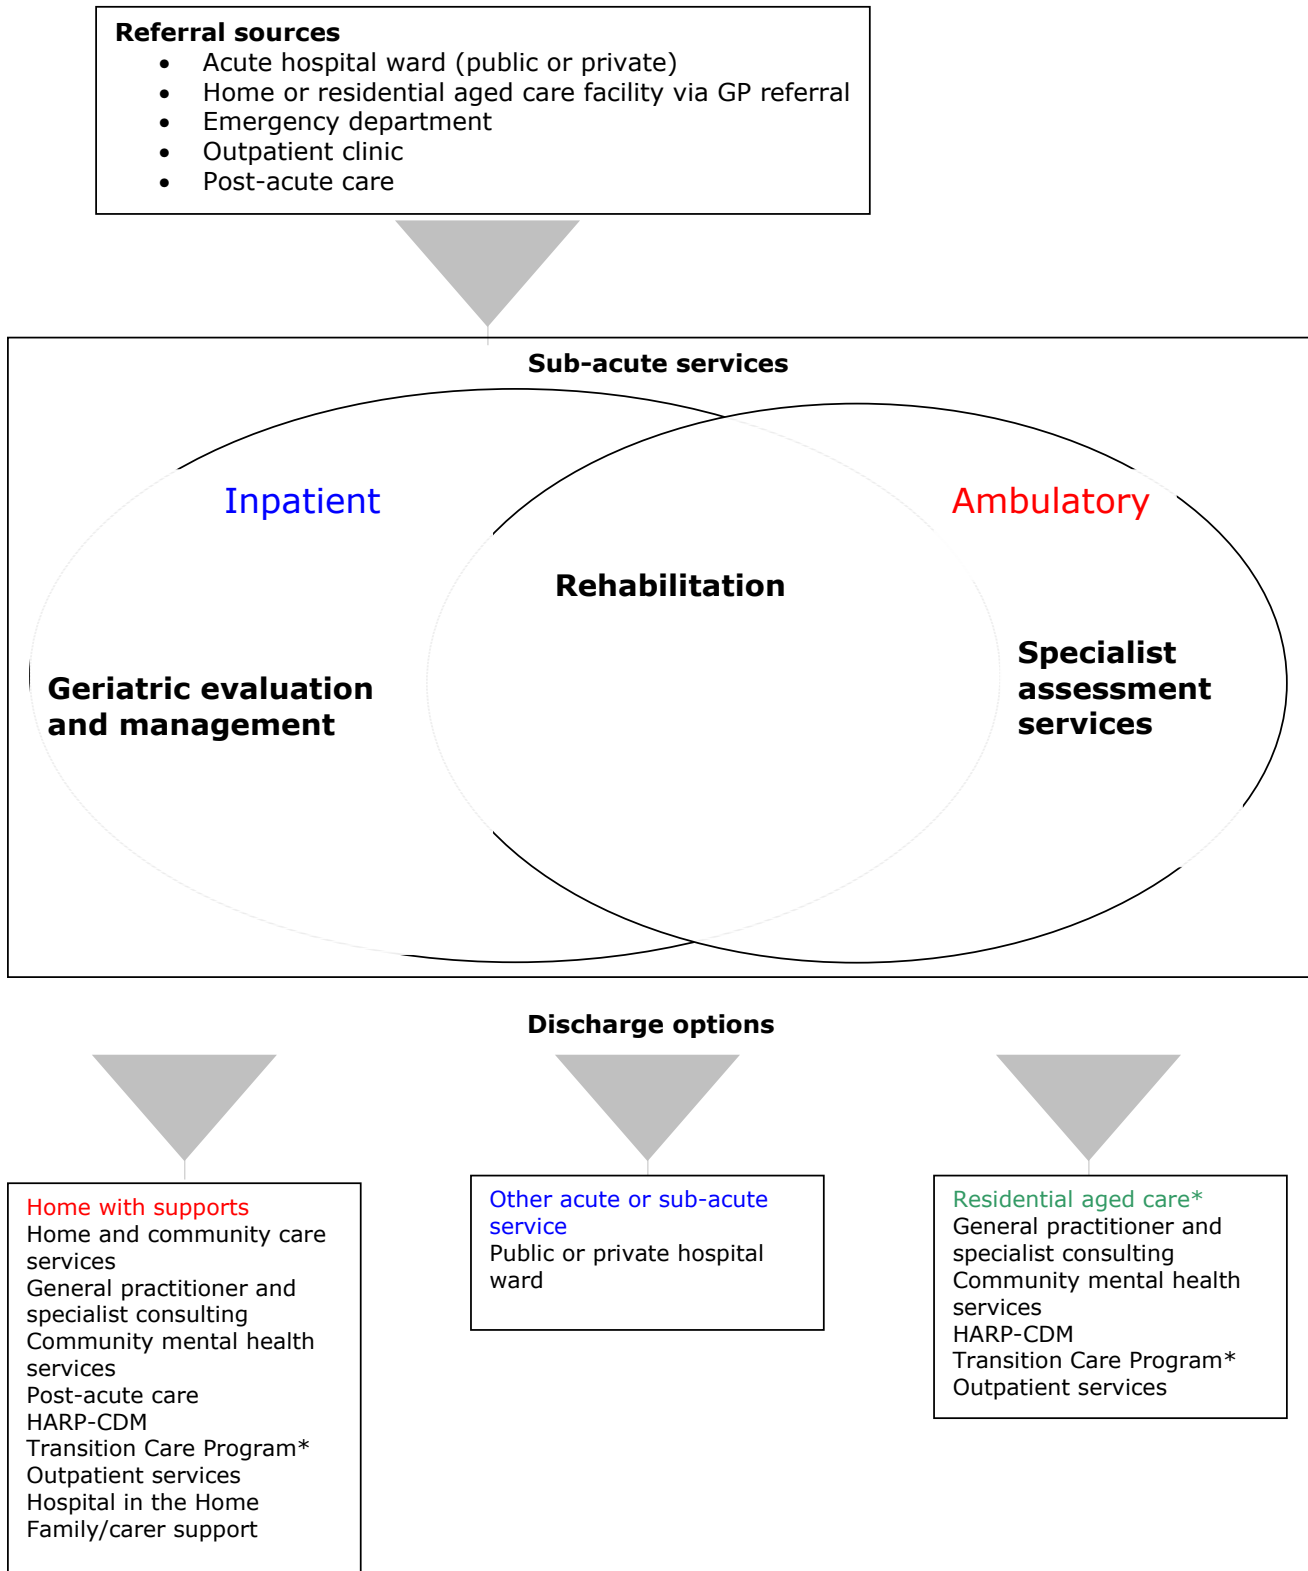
**Referral sources**
- Acute hospital ward (public or private)
- Home or residential aged care facility via GP referral
- Emergency department
- Outpatient clinic
- Post-acute care

**Sub-acute services**

Inpatient

Ambulatory

**Rehabilitation**

**Geriatric evaluation and management**

**Specialist assessment services**

**Discharge options**

Home with supports
Home and community care services
General practitioner and specialist consulting
Community mental health services
Post-acute care
HARP-CDM
Transition Care Program*
Outpatient services
Hospital in the Home
Family/carer support

Other acute or sub-acute service
Public or private hospital ward

Residential aged care*
General practitioner and specialist consulting
Community mental health services
HARP-CDM
Transition Care Program*
Outpatient services